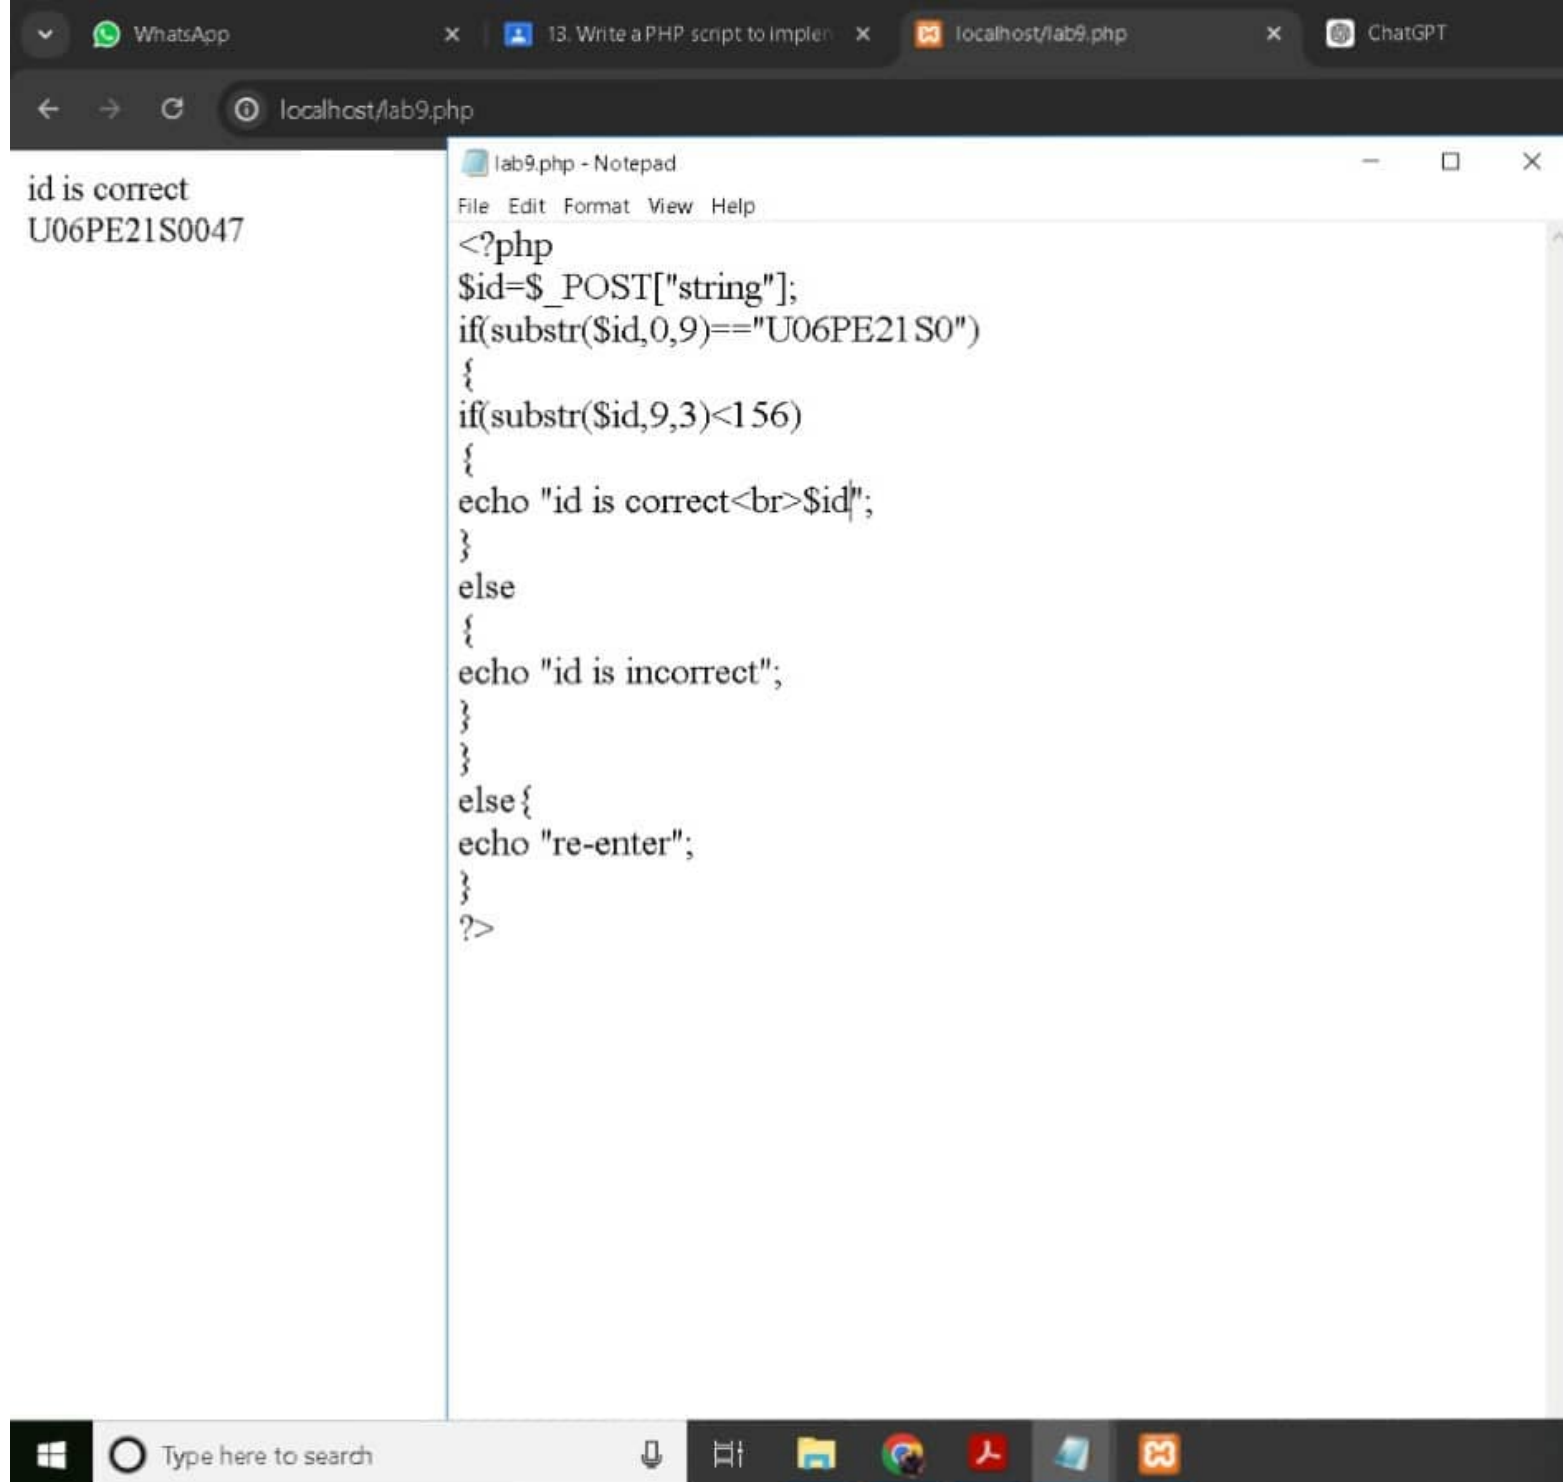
WhatsApp
13. Write a PHP script to implen
localhost/lab9.php
ChatGPT

localhost/lab9.php

id is correct
U06PE21S0047

lab9.php - Notepad
File Edit Format View Help

<?php
$id=$_POST["string"];
if(substr($id,0,9)=="U06PE21S0")
{
if(substr($id,9,3)<156)
{
echo "id is correct<br>$id";
}
else
{
echo "id is incorrect";
}
}
else{
echo "re-enter";
}
?>

Type here to search